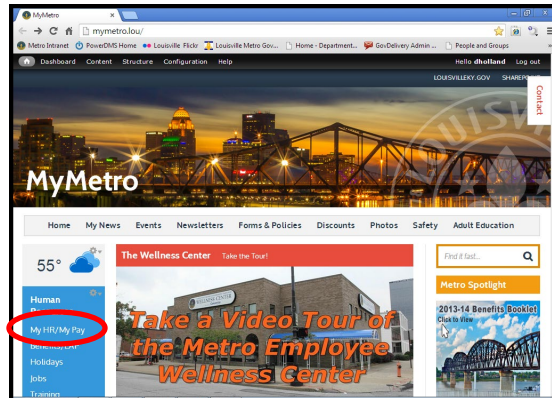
MyMetro
mymetro.lou/
Metro Intranet PowerDMS Home Louisville Flickr Louisville Metro Gov... Home - Department... GovDelivery Admin ... People and Groups
Dashboard Content Structure Configuration Help
Hello dholland Log out
LOUISVILLEKY.GOV SHAREPO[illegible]
Contact
MyMetro
Home My News Events Newsletters Forms & Policies Discounts Photos Safety Adult Education
55°
Human R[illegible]
My HR/My Pay
Benefits/EAP
Holidays
Jobs
Training
The Wellness Center Take the Tour!
Take a Video Tour of the Metro Employee Wellness Center
Find it fast...
Metro Spotlight
2013-14 Benefits Booklet
Click to view